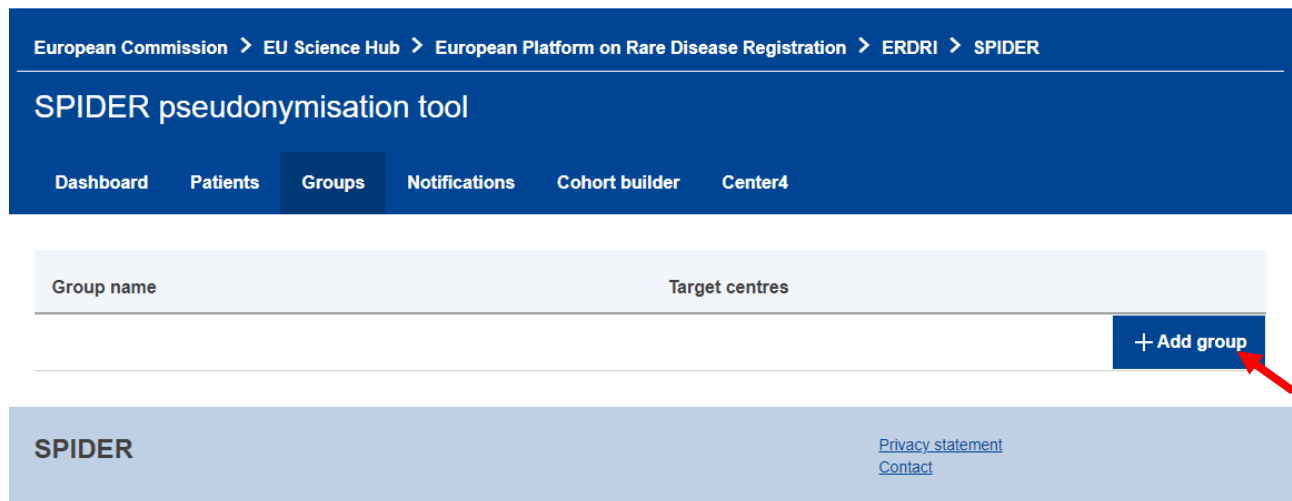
European Commission > EU Science Hub > European Platform on Rare Disease Registration > ERDRI > SPIDER

SPIDER pseudonymisation tool

Dashboard Patients Groups Notifications Cohort builder Center4

| Group name | Target centres |
|---|---|

+ Add group

SPIDER

Privacy statement
Contact